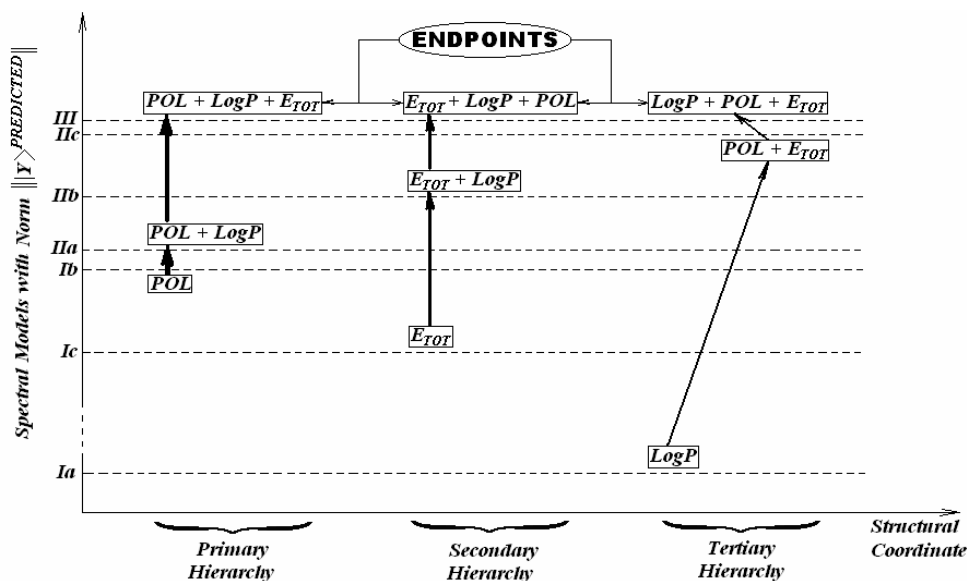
ENDPOINTS

$POL + LogP + E_{TOT}$

$E_{TOT} + LogP + POL$

$LogP + POL + E_{TOT}$

$POL + E_{TOT}$

$E_{TOT} + LogP$

$POL + LogP$

$POL$

$E_{TOT}$

$LogP$

III
IIc
IIb
IIa
Ib
Ic
Ia

Spectral Models with Norm $\|\, |Y\rangle^{PREDICTED} \|$

Primary Hierarchy

Secondary Hierarchy

Tertiary Hierarchy

Structural Coordinate